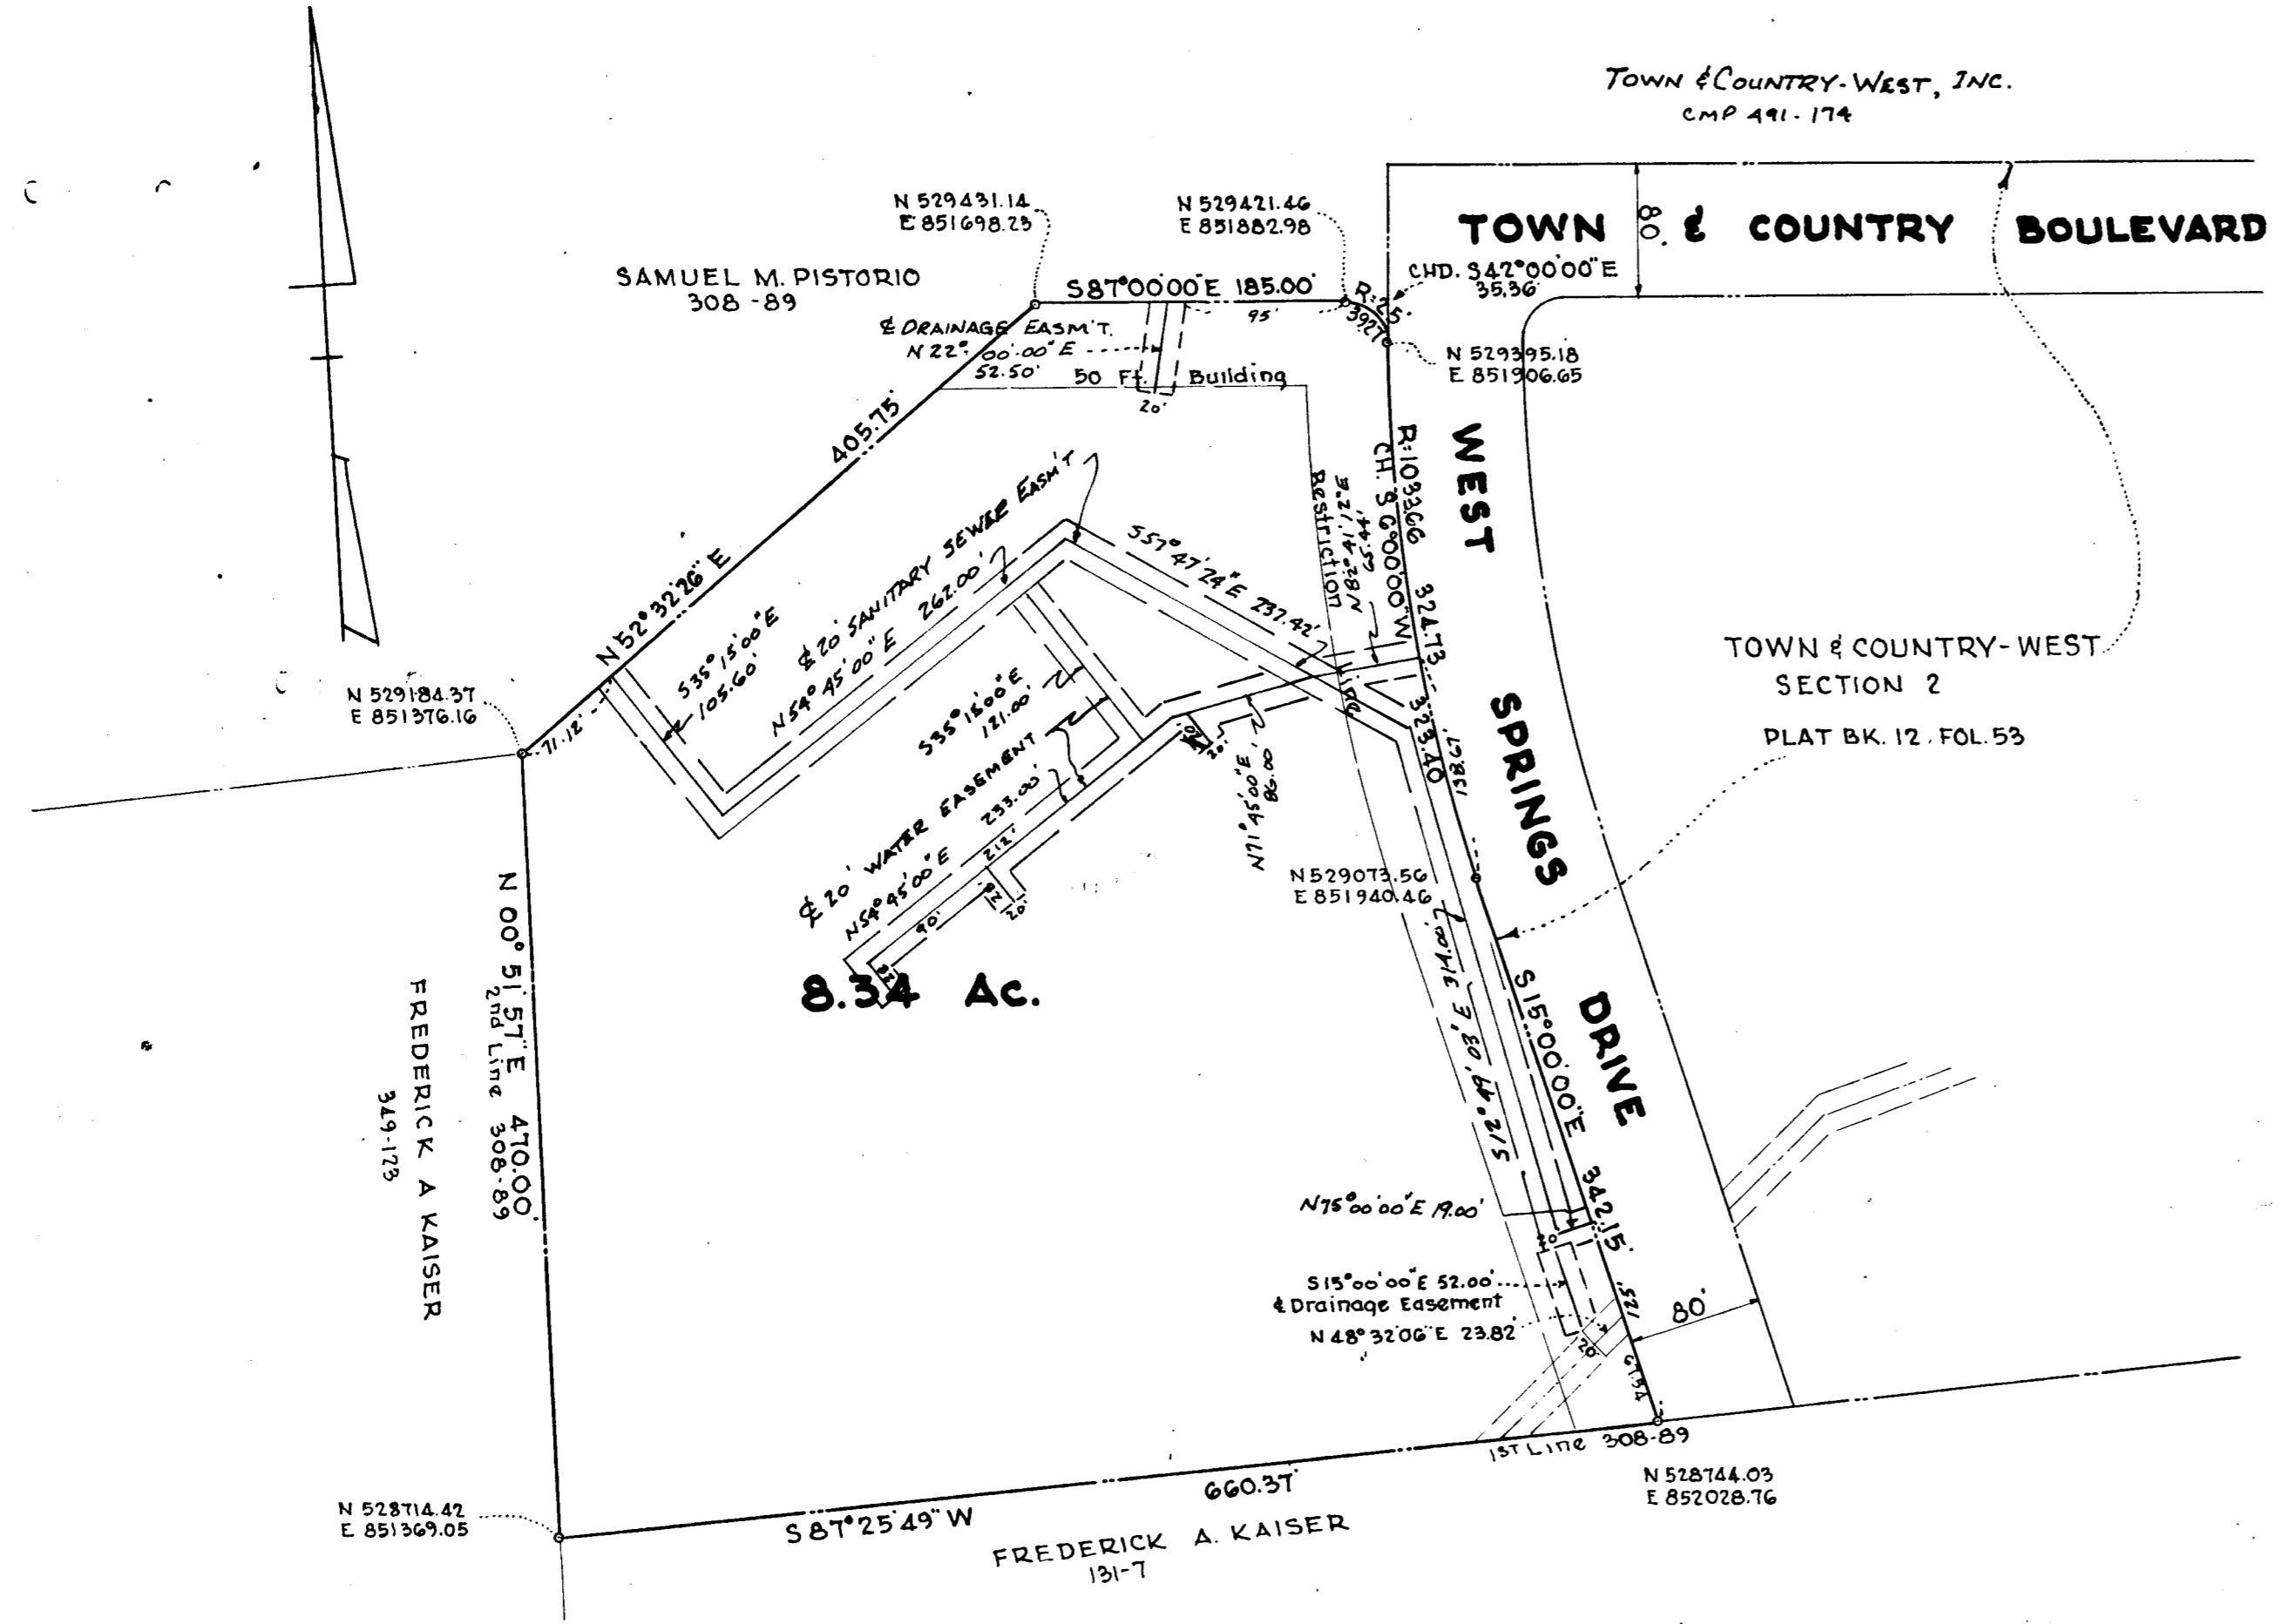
TOWN & COUNTRY-WEST, INC.
CMP 491-174

N 529431.14
E 851698.23

N 529421.46
E 851882.98

TOWN 80' & COUNTRY BOULEVARD

SAMUEL M. PISTORIO
308-89

S87°00'00"E 185.00'

R:25' 39.27'

CHD. S42°00'00"E
35.36'

95'

℄ DRAINAGE EASM'T.
N 22° 00' 00" E
52.50'

50 Ft. Building Restriction

20'

N 529395.18
E 851906.65

R:1093.66
CH. S6°00'00"W
324.73'

WEST SPRINGS DRIVE

405.75'

N52°32'26"E

℄ 20' SANITARY SEWER EASM'T
N54°45'00"E 262.00'

S35°15'00"E
105.60'

S57°47'24"E 237.42'

N82°41'44"E 77.32'

323.40'

138.67'

TOWN & COUNTRY-WEST
SECTION 2
PLAT BK. 12, FOL. 53

N 529184.37
E 851376.16

71.12'

S35°15'00"E
121.00'

℄ 20' WATER EASEMENT
N54°45'00"E 233.00'

212'

90'

20'

N71°45'00"E
86.00

20'

N 529073.56
E 851940.46

S15°00'00"E 342.15'

S15°00'30"E 314.00'

8.34 Ac.

N 00° 51' 57" E 470.00'
2nd Line 308-89

FREDERICK A KAISER
349-173

N75°00'00"E 19.00'

S15°00'00"E 52.00'
℄ Drainage Easement

N 48°32'06"E 23.82'

80'

30'

20'

52.57'

67.34

1st Line 308-89

N 528714.42
E 851369.05

S87°25'49"W 660.37'

N 528744.03
E 852028.76

FREDERICK A. KAISER
131-7